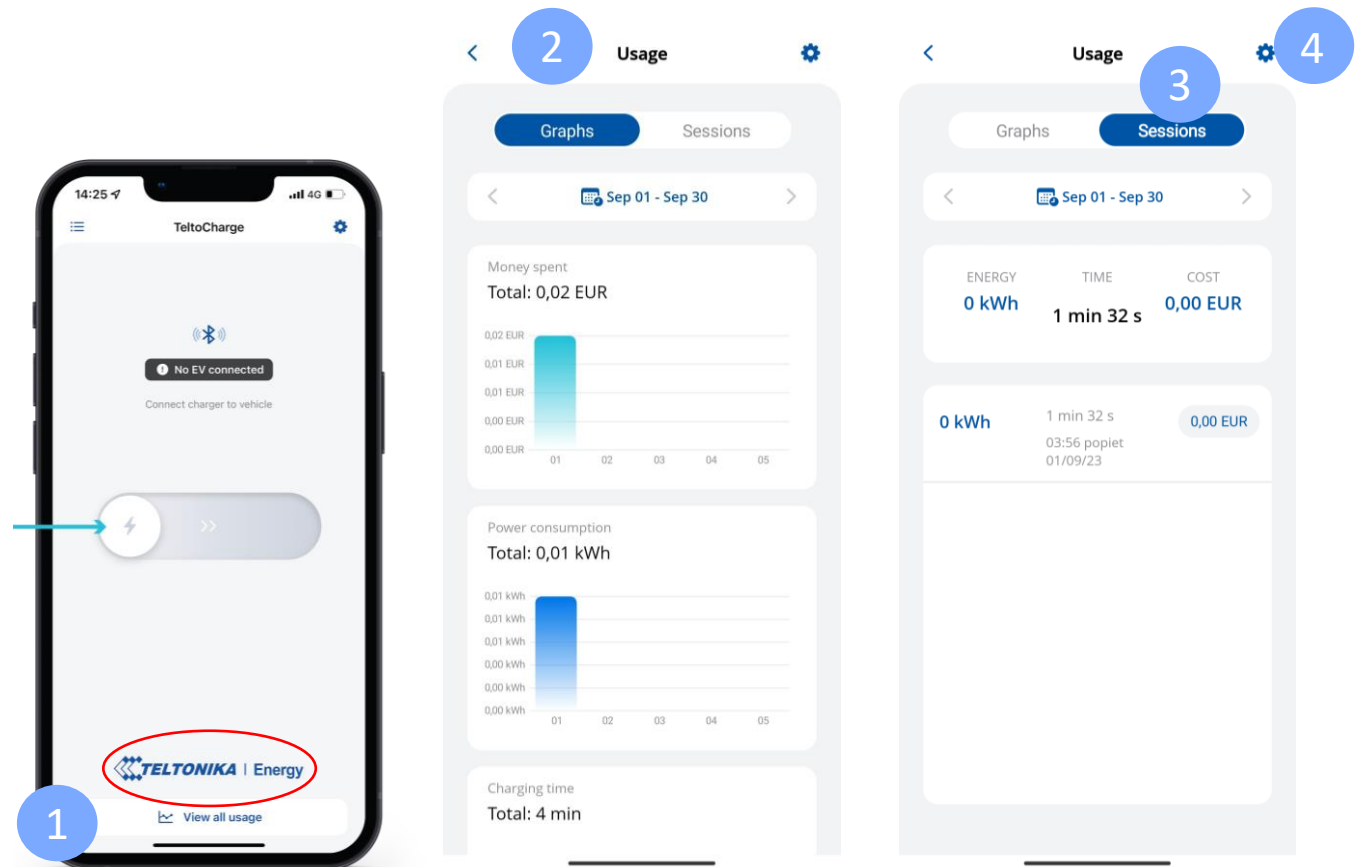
14:25
4G
TeltoCharge

No EV connected
Connect charger to vehicle

TELTONIKA | Energy

1

View all usage

2
Usage

Graphs
Sessions

Sep 01 - Sep 30

Money spent
Total: 0,02 EUR

0,02 EUR
0,01 EUR
0,01 EUR
0,00 EUR
0,00 EUR
01 02 03 04 05

Power consumption
Total: 0,01 kWh

0,01 kWh
0,01 kWh
0,01 kWh
0,00 kWh
0,00 kWh
0,00 kWh
01 02 03 04 05

Charging time
Total: 4 min

Usage
3
4

Graphs
Sessions

Sep 01 - Sep 30

| ENERGY | TIME | COST |
|---|---|---|
| 0 kWh | 1 min 32 s | 0,00 EUR |

0 kWh
1 min 32 s
03:56 popiet
01/09/23
0,00 EUR